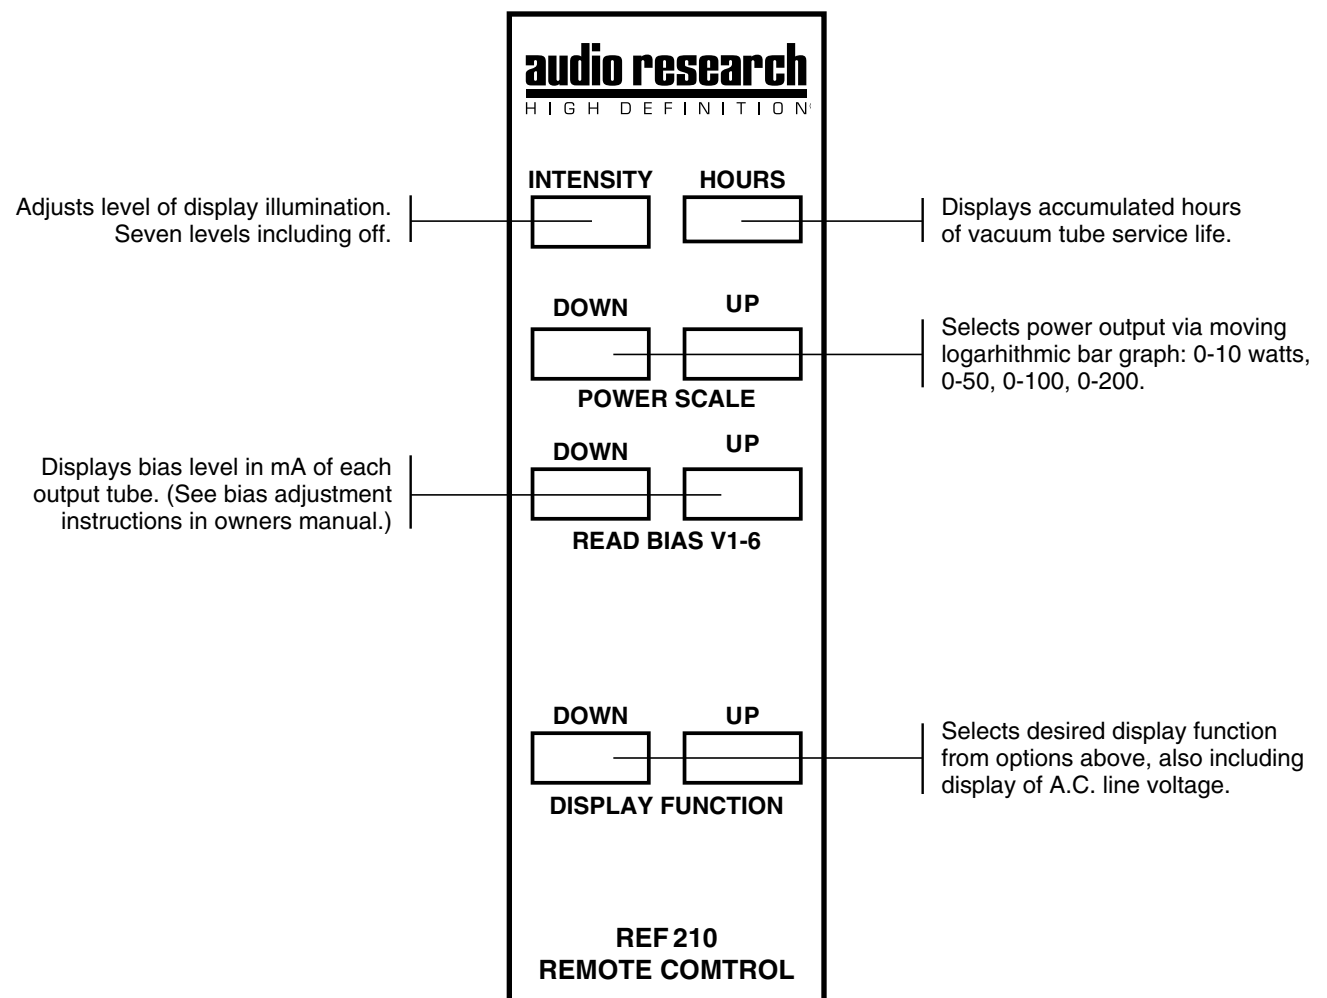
audio research
HIGH DEFINITION

INTENSITY

HOURS

Adjusts level of display illumination. Seven levels including off.

Displays accumulated hours of vacuum tube service life.

DOWN

UP

Selects power output via moving logarhithmic bar graph: 0-10 watts, 0-50, 0-100, 0-200.

POWER SCALE

DOWN

UP

Displays bias level in mA of each output tube. (See bias adjustment instructions in owners manual.)

READ BIAS V1-6

DOWN

UP

Selects desired display function from options above, also including display of A.C. line voltage.

DISPLAY FUNCTION

REF 210
REMOTE COMTROL